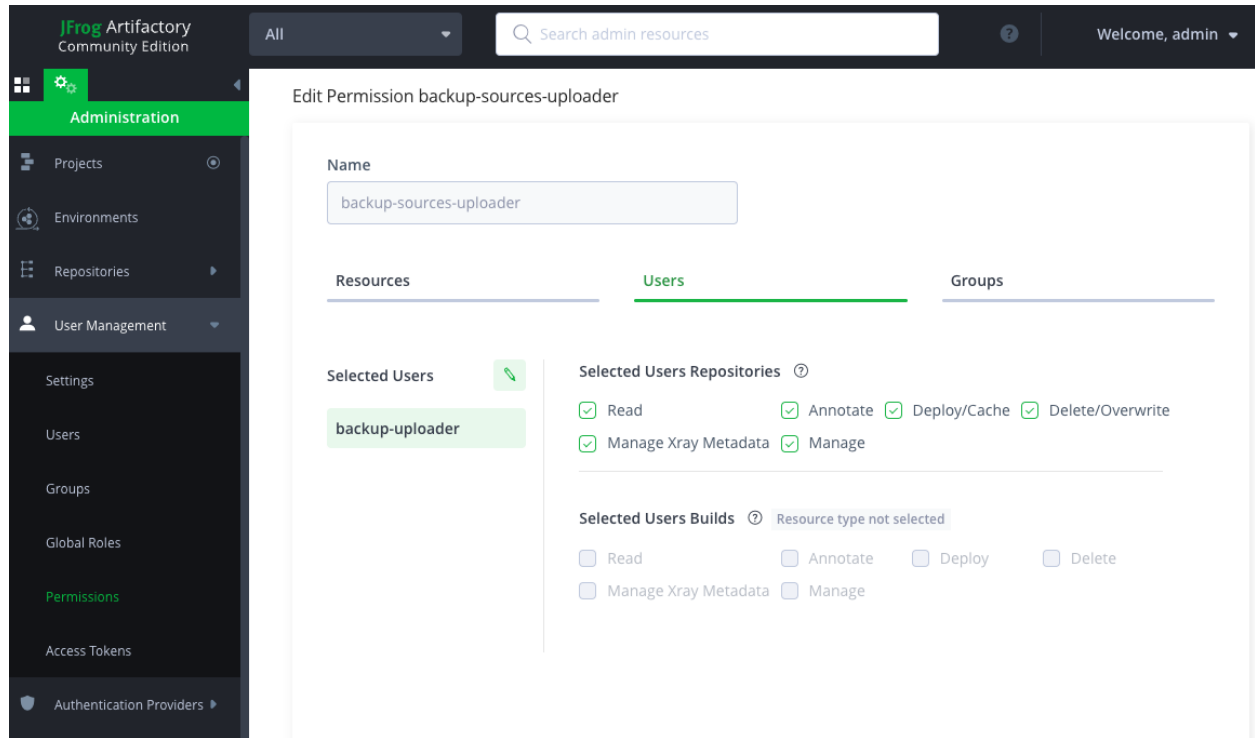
JFrog Artifactory
Community Edition

All

Search admin resources

Welcome, admin

Administration

Projects

Environments

Repositories

User Management

Settings

Users

Groups

Global Roles

Permissions

Access Tokens

Authentication Providers

Edit Permission backup-sources-uploader

Name

backup-sources-uploader

Resources

Users

Groups

Selected Users

backup-uploader

Selected Users Repositories

Read
Annotate
Deploy/Cache
Delete/Overwrite
Manage Xray Metadata
Manage

Selected Users Builds
Resource type not selected

Read
Annotate
Deploy
Delete
Manage Xray Metadata
Manage